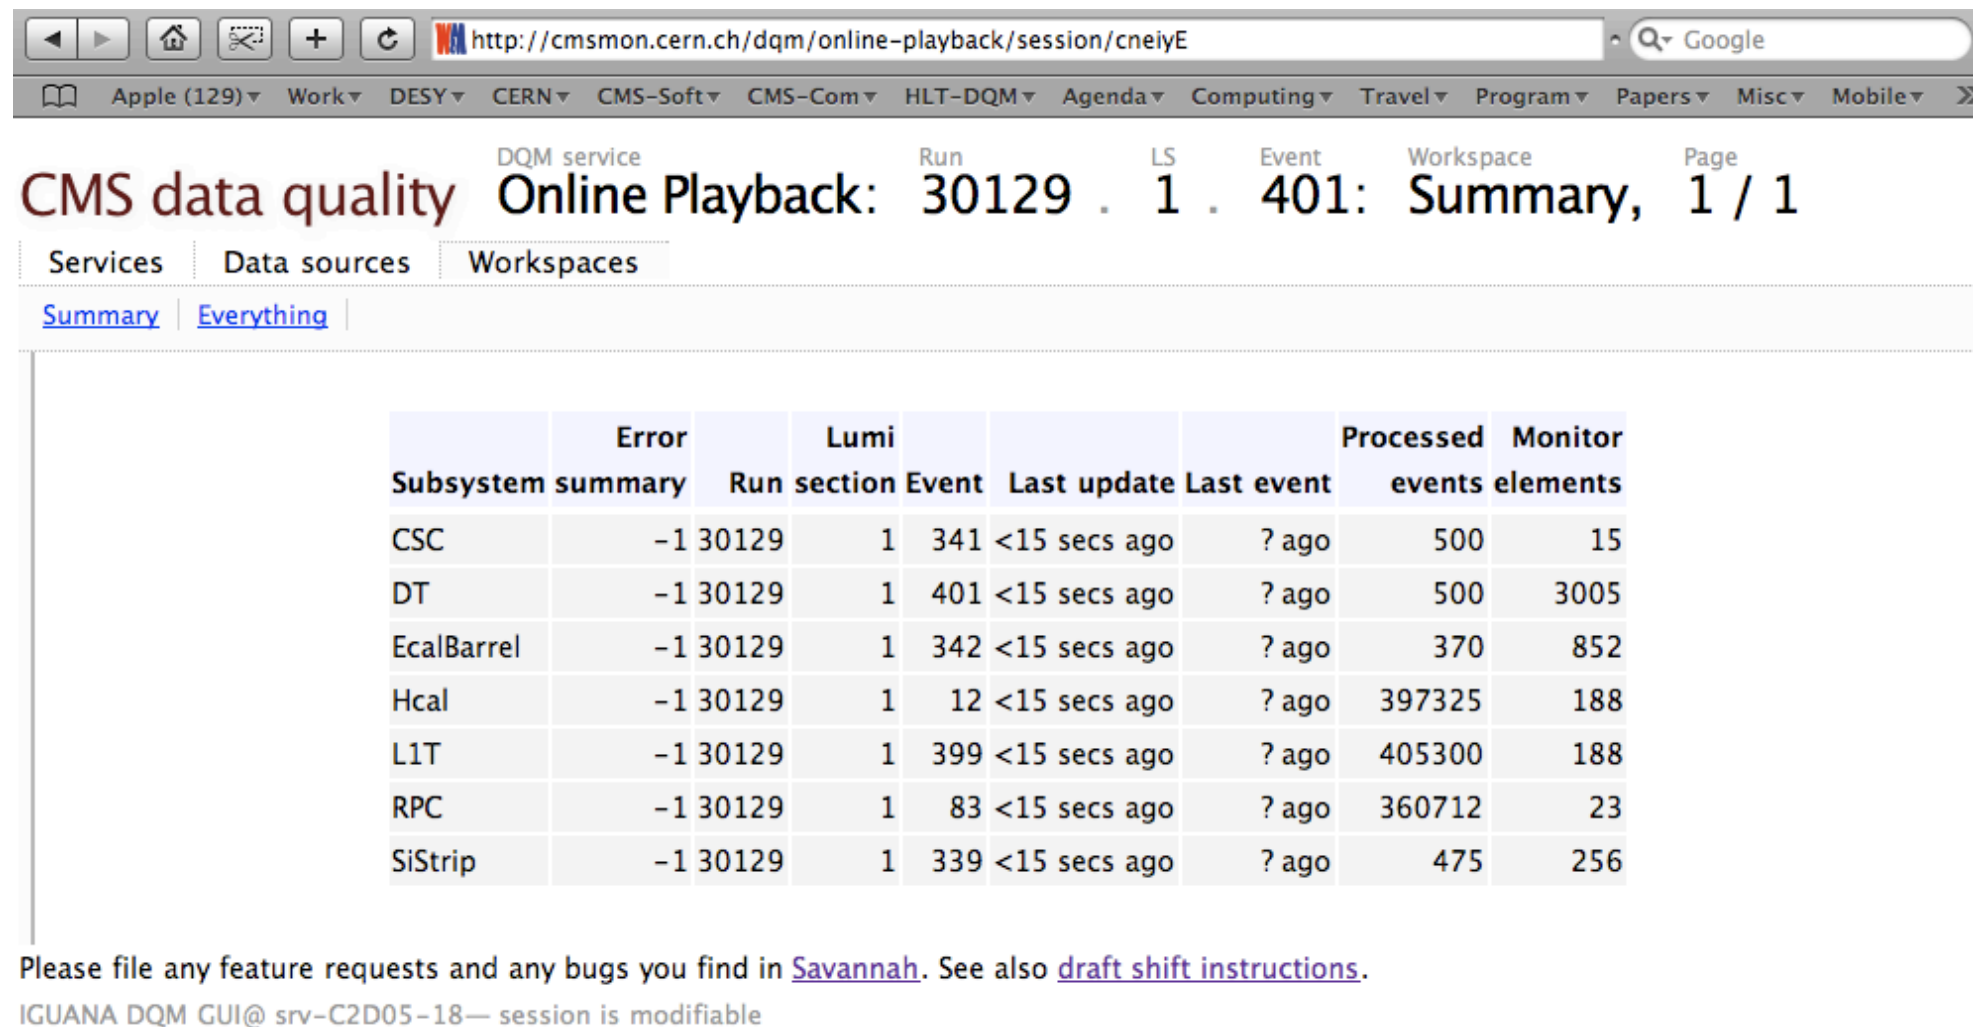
http://cmsmon.cern.ch/dqm/online-playback/session/cneiyE

Google

Apple (129) Work DESY CERN CMS-Soft CMS-Com HLT-DQM Agenda Computing Travel Program Papers Misc Mobile

CMS data quality

DQM service
Online Playback:

Run
30129 .

LS
1 .

Event
401:

Workspace
Summary,

Page
1 / 1

Services Data sources Workspaces

Summary | Everything

| Subsystem | Error summary | Run | Lumi section | Event | Last update | Last event | Processed events | Monitor elements |
|---|---|---|---|---|---|---|---|---|
| CSC | -1 | 30129 | 1 | 341 | <15 secs ago | ? ago | 500 | 15 |
| DT | -1 | 30129 | 1 | 401 | <15 secs ago | ? ago | 500 | 3005 |
| EcalBarrel | -1 | 30129 | 1 | 342 | <15 secs ago | ? ago | 370 | 852 |
| Hcal | -1 | 30129 | 1 | 12 | <15 secs ago | ? ago | 397325 | 188 |
| L1T | -1 | 30129 | 1 | 399 | <15 secs ago | ? ago | 405300 | 188 |
| RPC | -1 | 30129 | 1 | 83 | <15 secs ago | ? ago | 360712 | 23 |
| SiStrip | -1 | 30129 | 1 | 339 | <15 secs ago | ? ago | 475 | 256 |

Please file any feature requests and any bugs you find in Savannah. See also draft shift instructions.

IGUANA DQM GUI@ srv-C2D05-18— session is modifiable